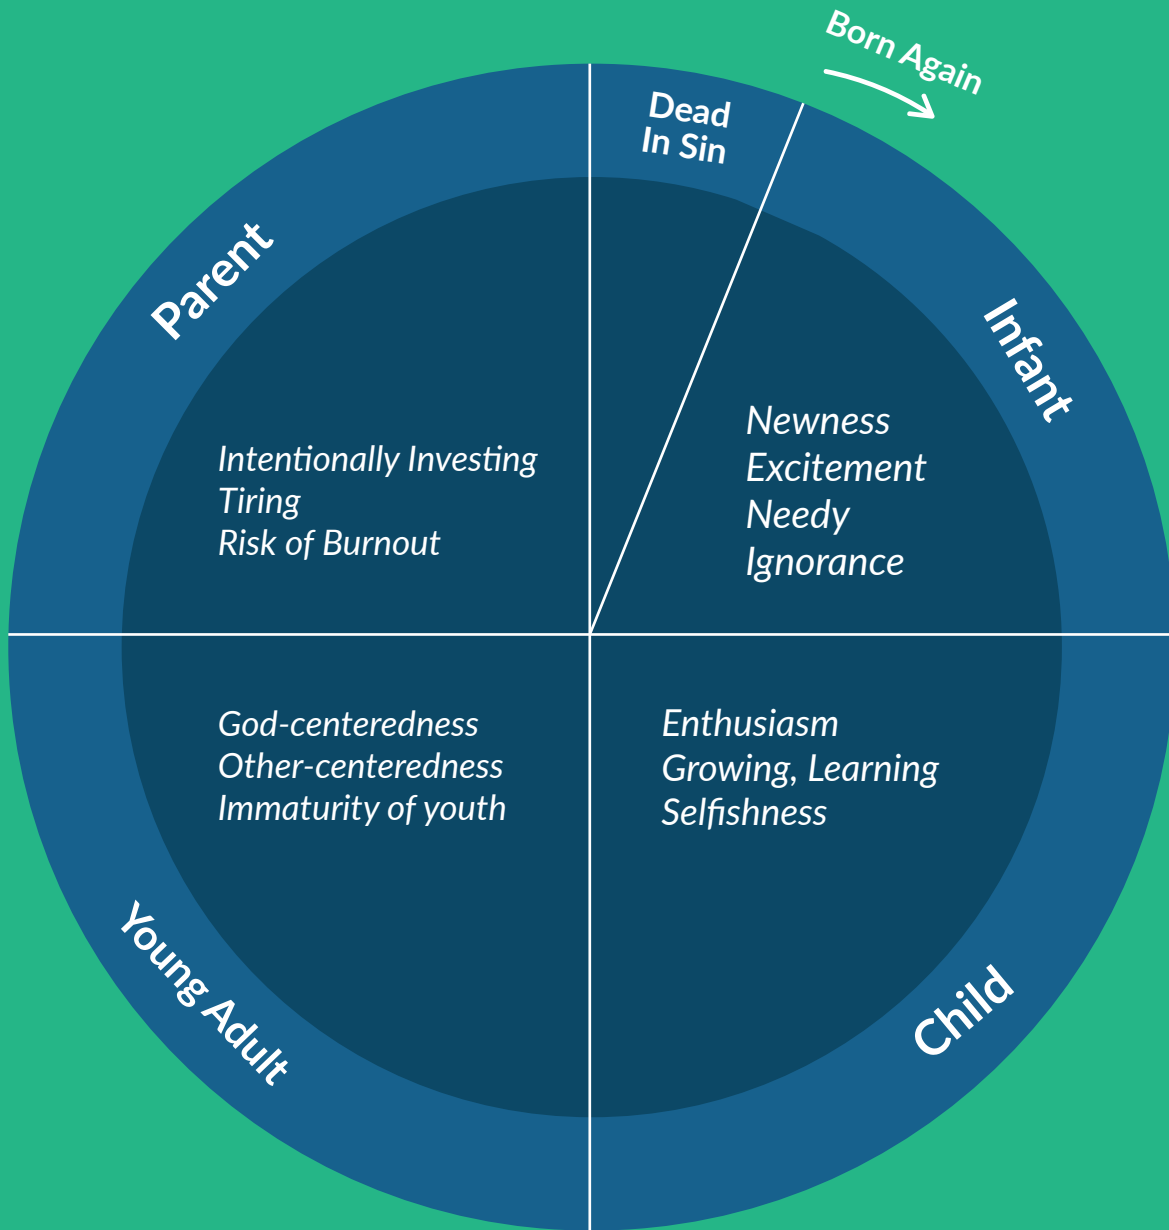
Born Again

Dead In Sin

Infant

Newness
Excitement
Needy
Ignorance

Child

Enthusiasm
Growing, Learning
Selfishness

Young Adult

God-centeredness
Other-centeredness
Immaturity of youth

Parent

Intentionally Investing
Tiring
Risk of Burnout